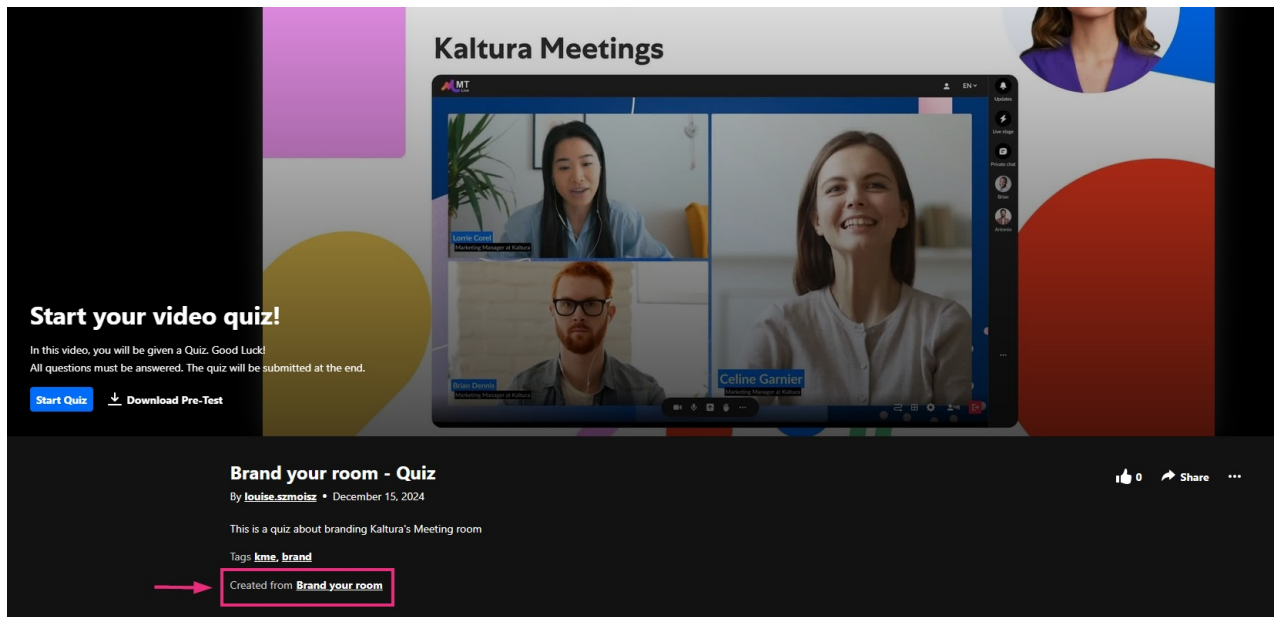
Kaltura Meetings

MT Live

EN

Updates

Live stage

Private chat

Brian

Amanda

Lorrie Corel
Marketing Manager at Kaltura

Brian Dennis
Marketing Manager at Kaltura

Celine Garnier
Marketing Manager at Kaltura

Start your video quiz!

In this video, you will be given a Quiz. Good Luck!
All questions must be answered. The quiz will be submitted at the end.

Start Quiz

Download Pre-Test

Brand your room - Quiz

By louise.szmoisz • December 15, 2024

0 Share ···

This is a quiz about branding Kaltura's Meeting room

Tags kme, brand

Created from Brand your room